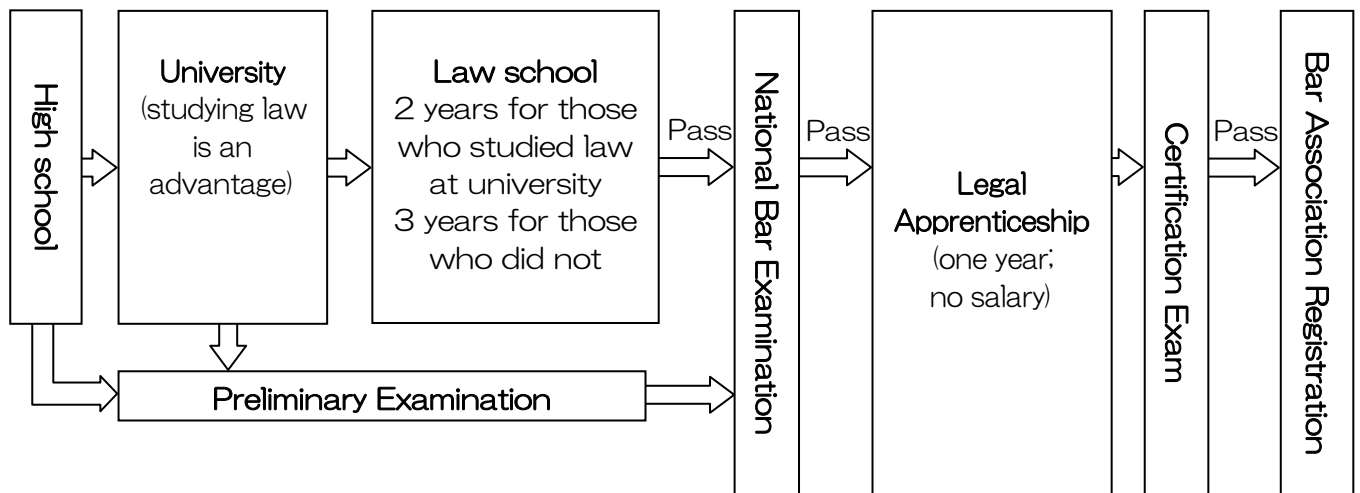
High school

University
(studying law is an advantage)

Law school
2 years for those who studied law at university
3 years for those who did not

Pass

National Bar Examination

Pass

Legal Apprenticeship
(one year; no salary)

Certification Exam

Pass

Bar Association Registration

Preliminary Examination